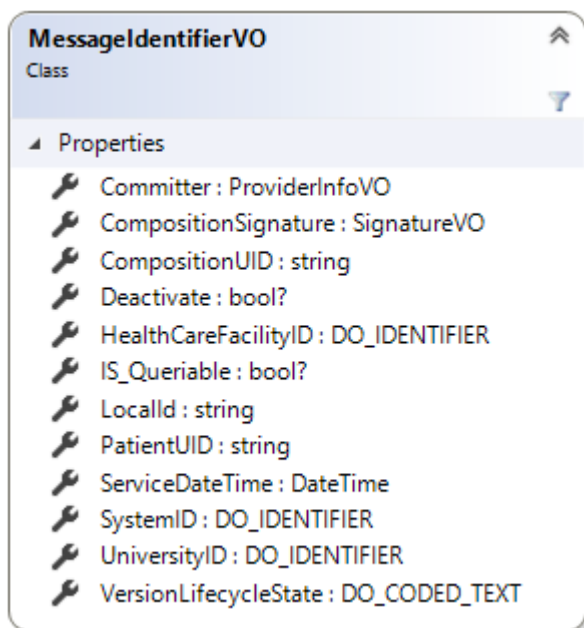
MessageIdentifierVO
Class

Properties

Committer : ProviderInfoVO
CompositionSignature : SignatureVO
CompositionUID : string
Deactivate : bool?
HealthCareFacilityID : DO_IDENTIFIER
IS_Queriable : bool?
LocalId : string
PatientUID : string
ServiceDateTime : DateTime
SystemID : DO_IDENTIFIER
UniversityID : DO_IDENTIFIER
VersionLifecycleState : DO_CODED_TEXT